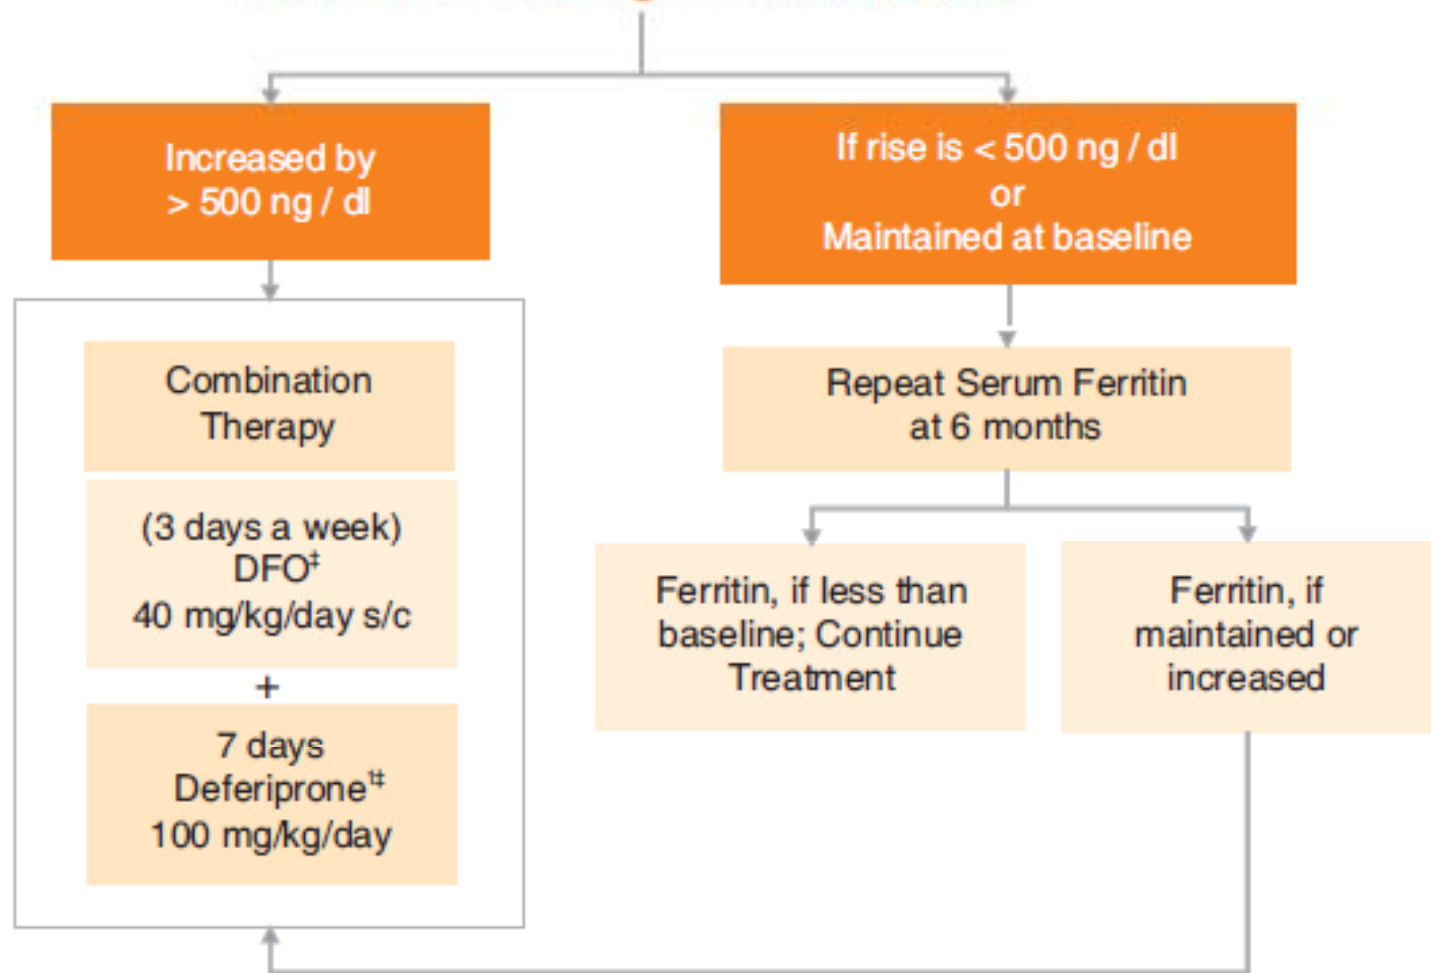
Increased by > 500 ng / dl

If rise is < 500 ng / dl
or
Maintained at baseline

Combination Therapy

(3 days a week)
DFO$^{‡}$
40 mg/kg/day s/c

+

7 days
Deferiprone$^{†‡}$
100 mg/kg/day

Repeat Serum Ferritin at 6 months

Ferritin, if less than baseline; Continue Treatment

Ferritin, if maintained or increased